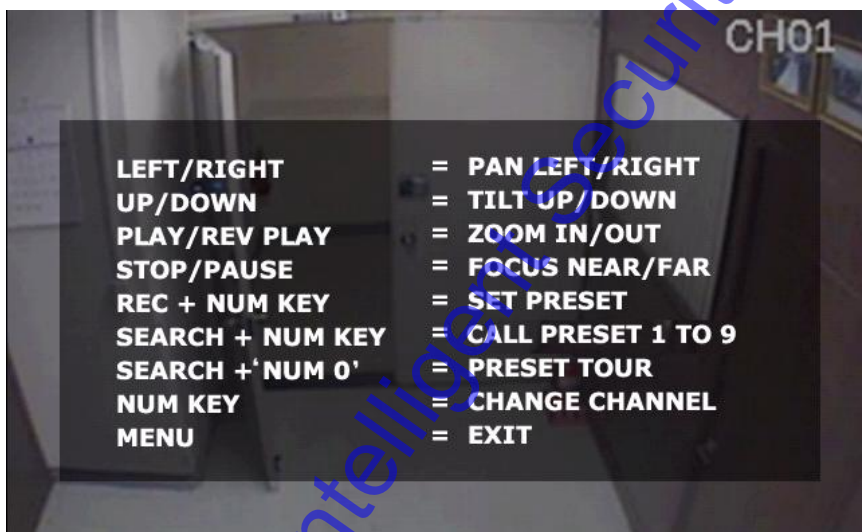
CH01

LEFT/RIGHT = PAN LEFT/RIGHT
UP/DOWN = TILT UP/DOWN
PLAY/REV PLAY = ZOOM IN/OUT
STOP/PAUSE = FOCUS NEAR/FAR
REC + NUM KEY = SET PRESET
SEARCH + NUM KEY = CALL PRESET 1 TO 9
SEARCH +'NUM 0' = PRESET TOUR
NUM KEY = CHANGE CHANNEL
MENU = EXIT

Intelligent Secur